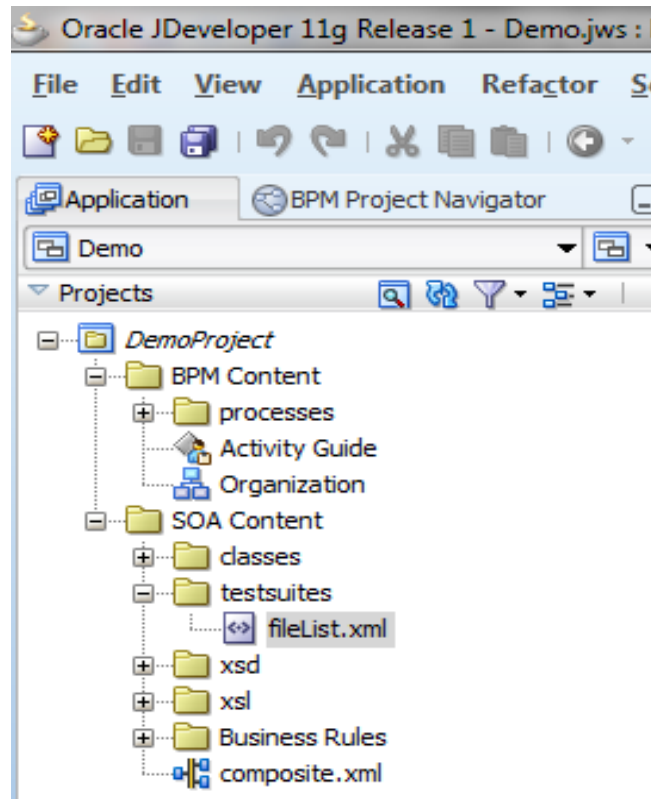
Oracle JDeveloper 11g Release 1 - Demo.jws :

File Edit View Application Refactor S

Application BPM Project Navigator

Demo

Projects

DemoProject
BPM Content
processes
Activity Guide
Organization
SOA Content
classes
testsuites
fileList.xml
xsd
xsl
Business Rules
composite.xml